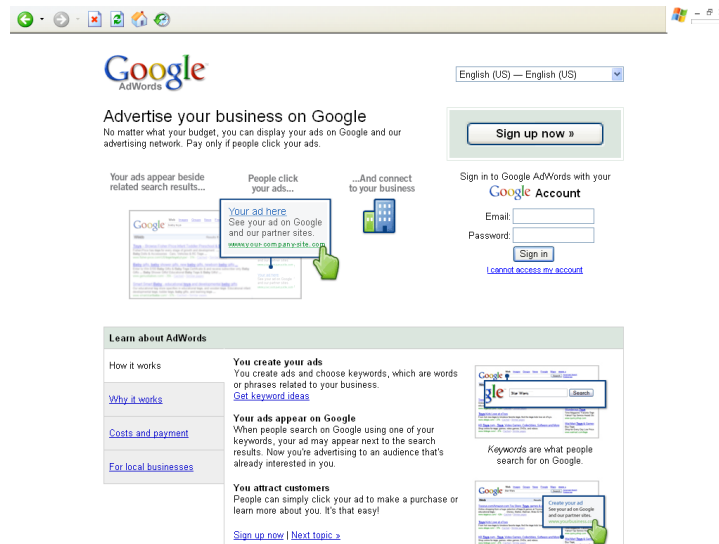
Google AdWords

English (US) — English (US)

Advertise your business on Google

No matter what your budget, you can display your ads on Google and our advertising network. Pay only if people click your ads.

Sign up now »

Your ads appear beside related search results...

People click your ads...

...And connect to your business

Your ad here
See your ad on Google and our partner sites.
www.your-company-site.com

Sign in to Google AdWords with your Google Account

Email:

Password:

Sign in

I cannot access my account

Learn about AdWords

How it works

Why it works

Costs and payment

For local businesses

You create your ads
You create ads and choose keywords, which are words or phrases related to your business.
Get keyword ideas

Your ads appear on Google
When people search on Google using one of your keywords, your ad may appear next to the search results. Now you're advertising to an audience that's already interested in you.

You attract customers
People can simply click your ad to make a purchase or learn more about you. It's that easy!

Sign up now | Next topic »

Keywords are what people search for on Google.

Search

Create your ad
See your ad on Google and our partner sites.